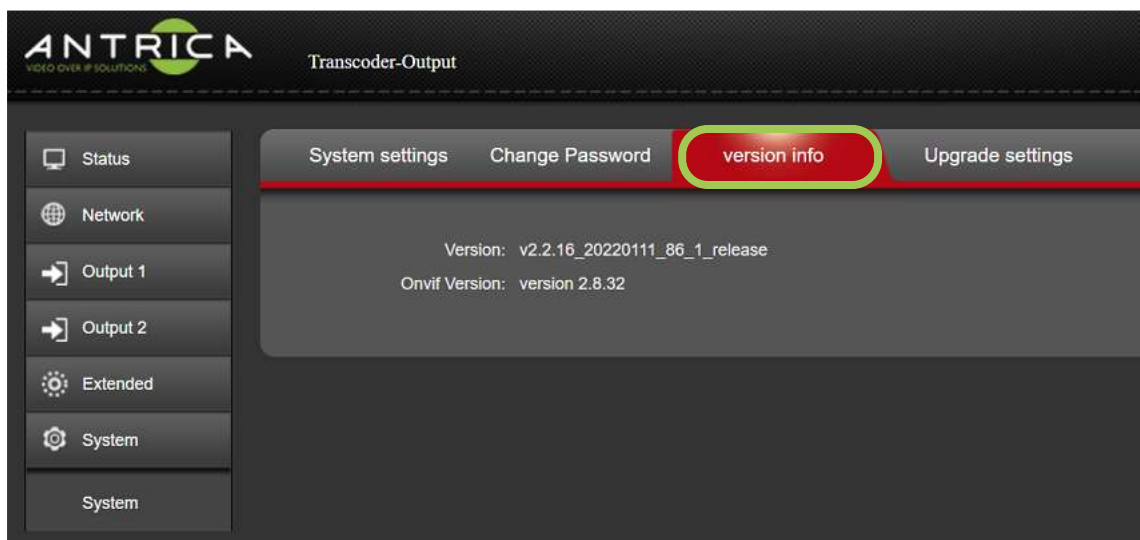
ANTRICA
VIDEO OVER IP SOLUTIONS

Transcoder-Output

Status
Network
Output 1
Output 2
Extended
System
System

System settings
Change Password
version info
Upgrade settings

Version: v2.2.16_20220111_86_1_release
Onvif Version: version 2.8.32